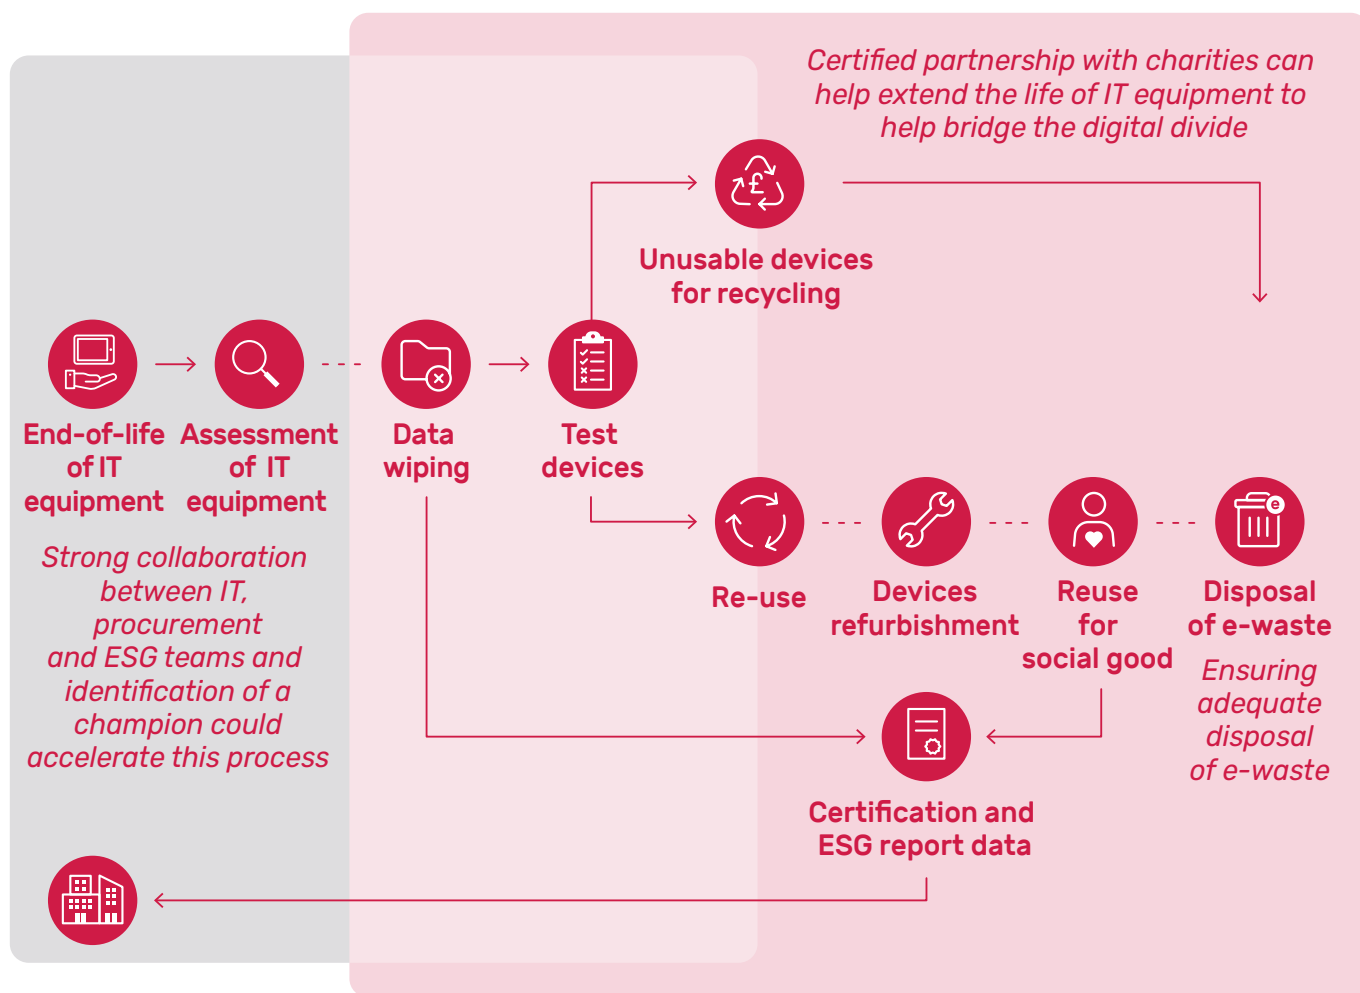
Certified partnership with charities can help extend the life of IT equipment to help bridge the digital divide

Unusable devices for recycling

End-of-life of IT equipment

Assessment of IT equipment

Data wiping

Test devices

Strong collaboration between IT, procurement and ESG teams and identification of a champion could accelerate this process

Re-use

Devices refurbishment

Reuse for social good

Disposal of e-waste

Ensuring adequate disposal of e-waste

Certification and ESG report data